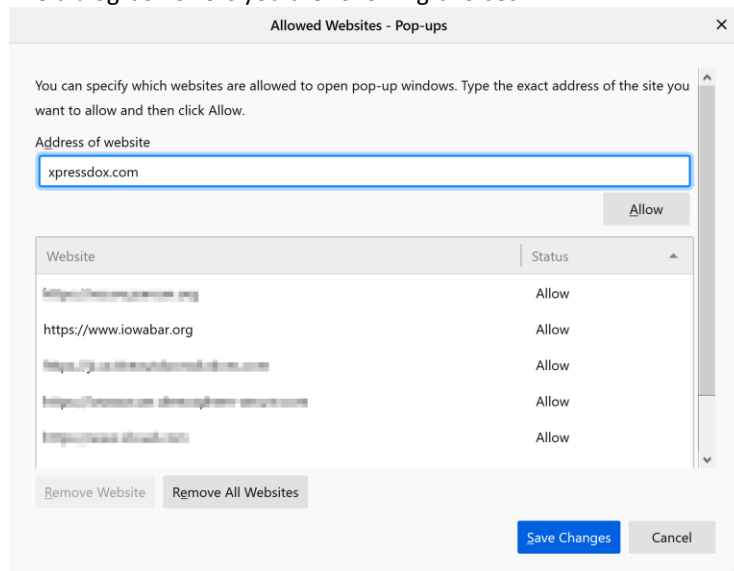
Allowed Websites - Pop-ups

You can specify which websites are allowed to open pop-up windows. Type the exact address of the site you want to allow and then click Allow.

Address of website

xpressdox.com

Allow

| Website | Status |
|---|---|
| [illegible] | Allow |
| https://www.iowabar.org | Allow |
| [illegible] | Allow |
| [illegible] | Allow |
| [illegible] | Allow |

Remove Website

Remove All Websites

Save Changes

Cancel